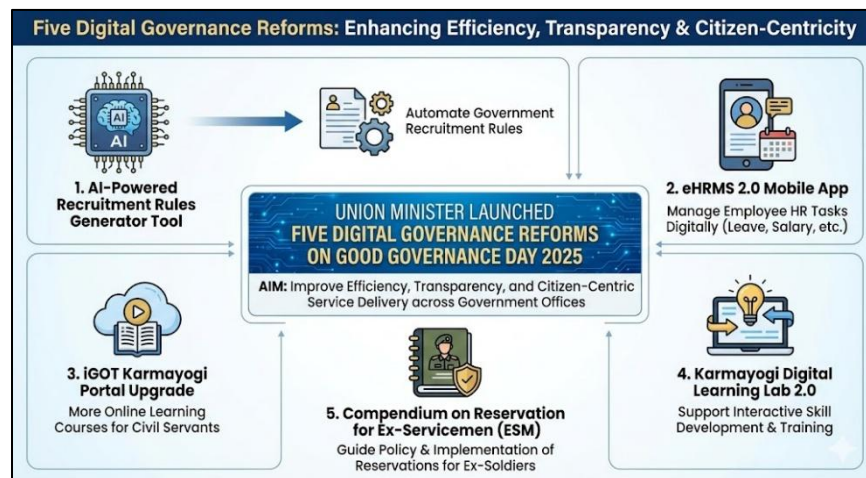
Five Digital Governance Reforms: Enhancing Efficiency, Transparency & Citizen-Centricity

AI

Automate Government Recruitment Rules

1. AI-Powered Recruitment Rules Generator Tool

2. eHRMS 2.0 Mobile App

Manage Employee HR Tasks Digitally (Leave, Salary, etc.)

UNION MINISTER LAUNCHED
FIVE DIGITAL GOVERNANCE REFORMS
ON GOOD GOVERNANCE DAY 2025

AIM: Improve Efficiency, Transparency, and Citizen-Centric Service Delivery across Government Offices

3. iGOT Karmayogi Portal Upgrade

More Online Learning Courses for Civil Servants

5. Compendium on Reservation for Ex-Servicemen (ESM)

Guide Policy & Implementation of Reservations for Ex-Soldiers

4. Karmayogi Digital Learning Lab 2.0

Support Interactive Skill Development & Training